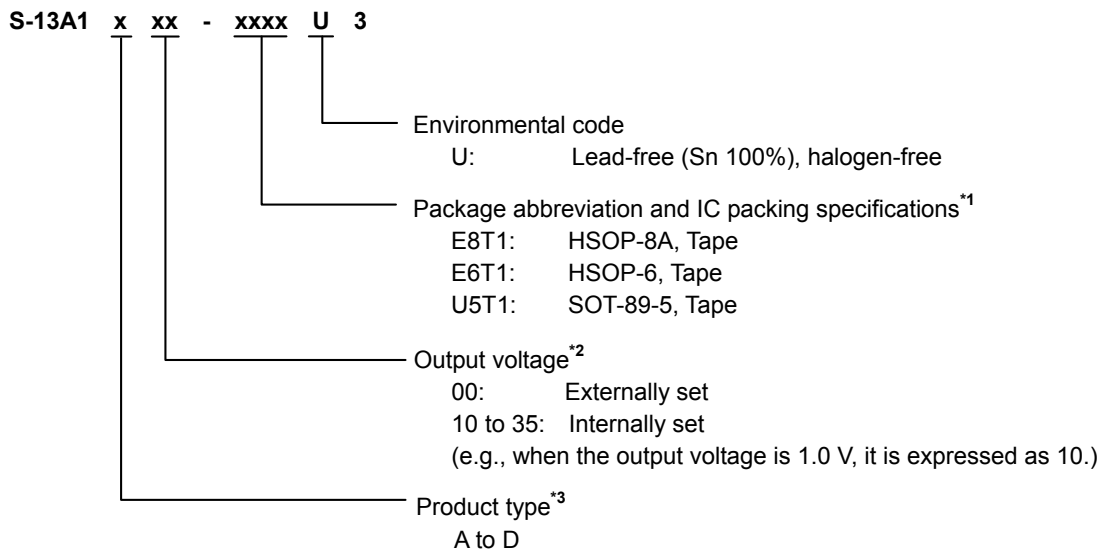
S-13A1 x xx - xxxx U 3

Environmental code
U: Lead-free (Sn 100%), halogen-free

Package abbreviation and IC packing specifications$^{*1}$
E8T1: HSOP-8A, Tape
E6T1: HSOP-6, Tape
U5T1: SOT-89-5, Tape

Output voltage$^{*2}$
00: Externally set
10 to 35: Internally set
(e.g., when the output voltage is 1.0 V, it is expressed as 10.)

Product type$^{*3}$
A to D